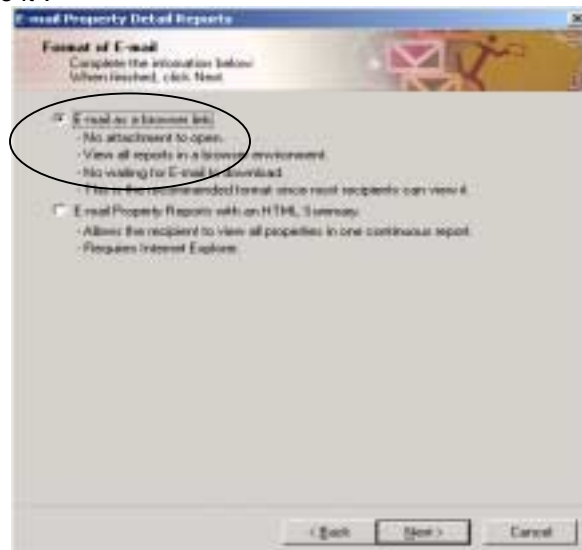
E-mail Property Detail Reports

Format of E-mail
Complete the information below
When finished, click Next.

E-mail as a browser link
- No attachment to open.
- View all reports in a browser environment.
- No waiting for E-mail to download.
- This is the recommended format since most recipients can view it.

E-mail Property Reports with an HTML Summary
- Allows the recipient to view all properties in one continuous report.
- Requires Internet Explorer.

< Back
Next >
Cancel